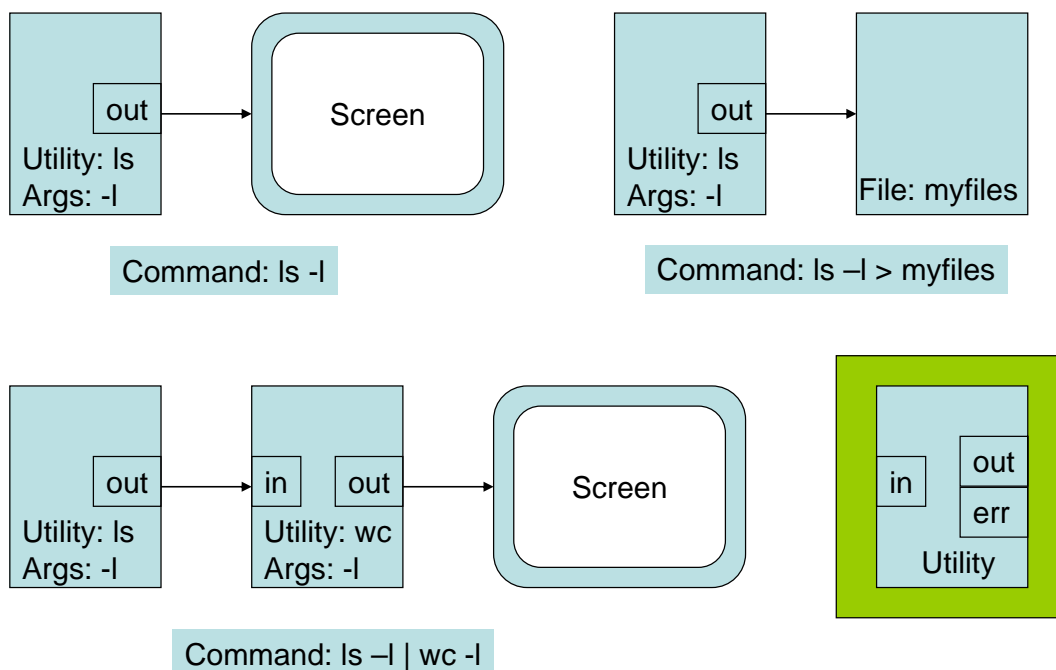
out

Utility: ls
Args: -l

Screen

Command: ls -l

out

Utility: ls
Args: -l

File: myfiles

Command: ls –l > myfiles

out

Utility: ls
Args: -l

in

out

Utility: wc
Args: -l

Screen

Command: ls –l | wc -l

in

out

err

Utility